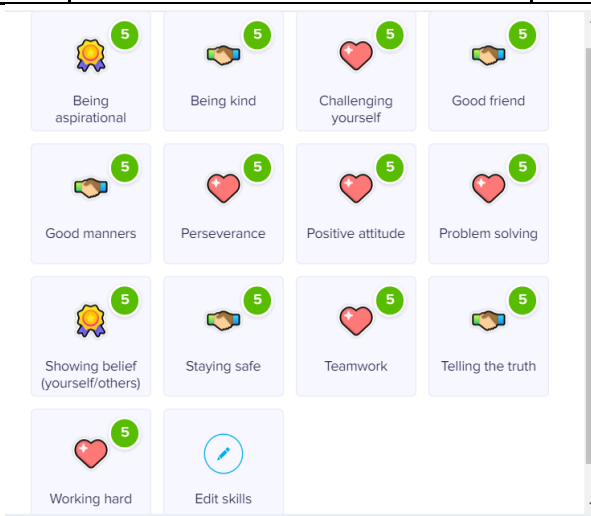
5
Being aspirational

5
Being kind

5
Challenging yourself

5
Good friend

5
Good manners

5
Perseverance

5
Positive attitude

5
Problem solving

5
Showing belief (yourself/others)

5
Staying safe

5
Teamwork

5
Telling the truth

5
Working hard

Edit skills